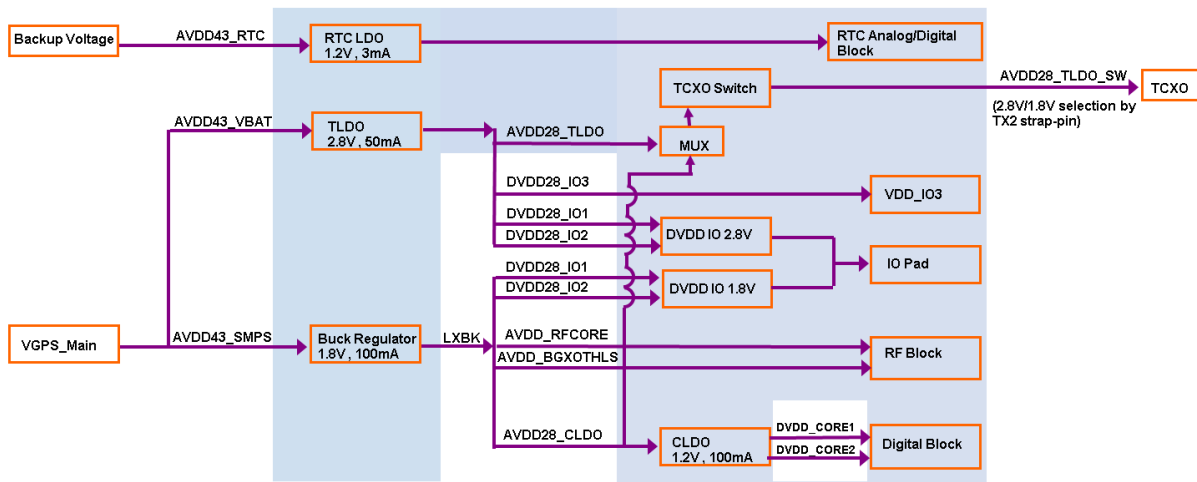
Backup Voltage

AVDD43_RTC

RTC LDO
1.2V, 3mA

RTC Analog/Digital Block

TCXO Switch

AVDD28_TLDO_SW

TCXO

(2.8V/1.8V selection by TX2 strap-pin)

AVDD43_VBAT

TLDO
2.8V, 50mA

AVDD28_TLDO

MUX

DVDD28_IO3

VDD_IO3

DVDD28_IO1

DVDD28_IO2

DVDD IO 2.8V

IO Pad

DVDD28_IO1

DVDD28_IO2

DVDD IO 1.8V

VGPS_Main

AVDD43_SMPS

Buck Regulator
1.8V, 100mA

LXBK

AVDD_RFCORE

AVDD_BGXOTHLS

RF Block

AVDD28_CLDO

CLDO
1.2V, 100mA

DVDD_CORE1

DVDD_CORE2

Digital Block